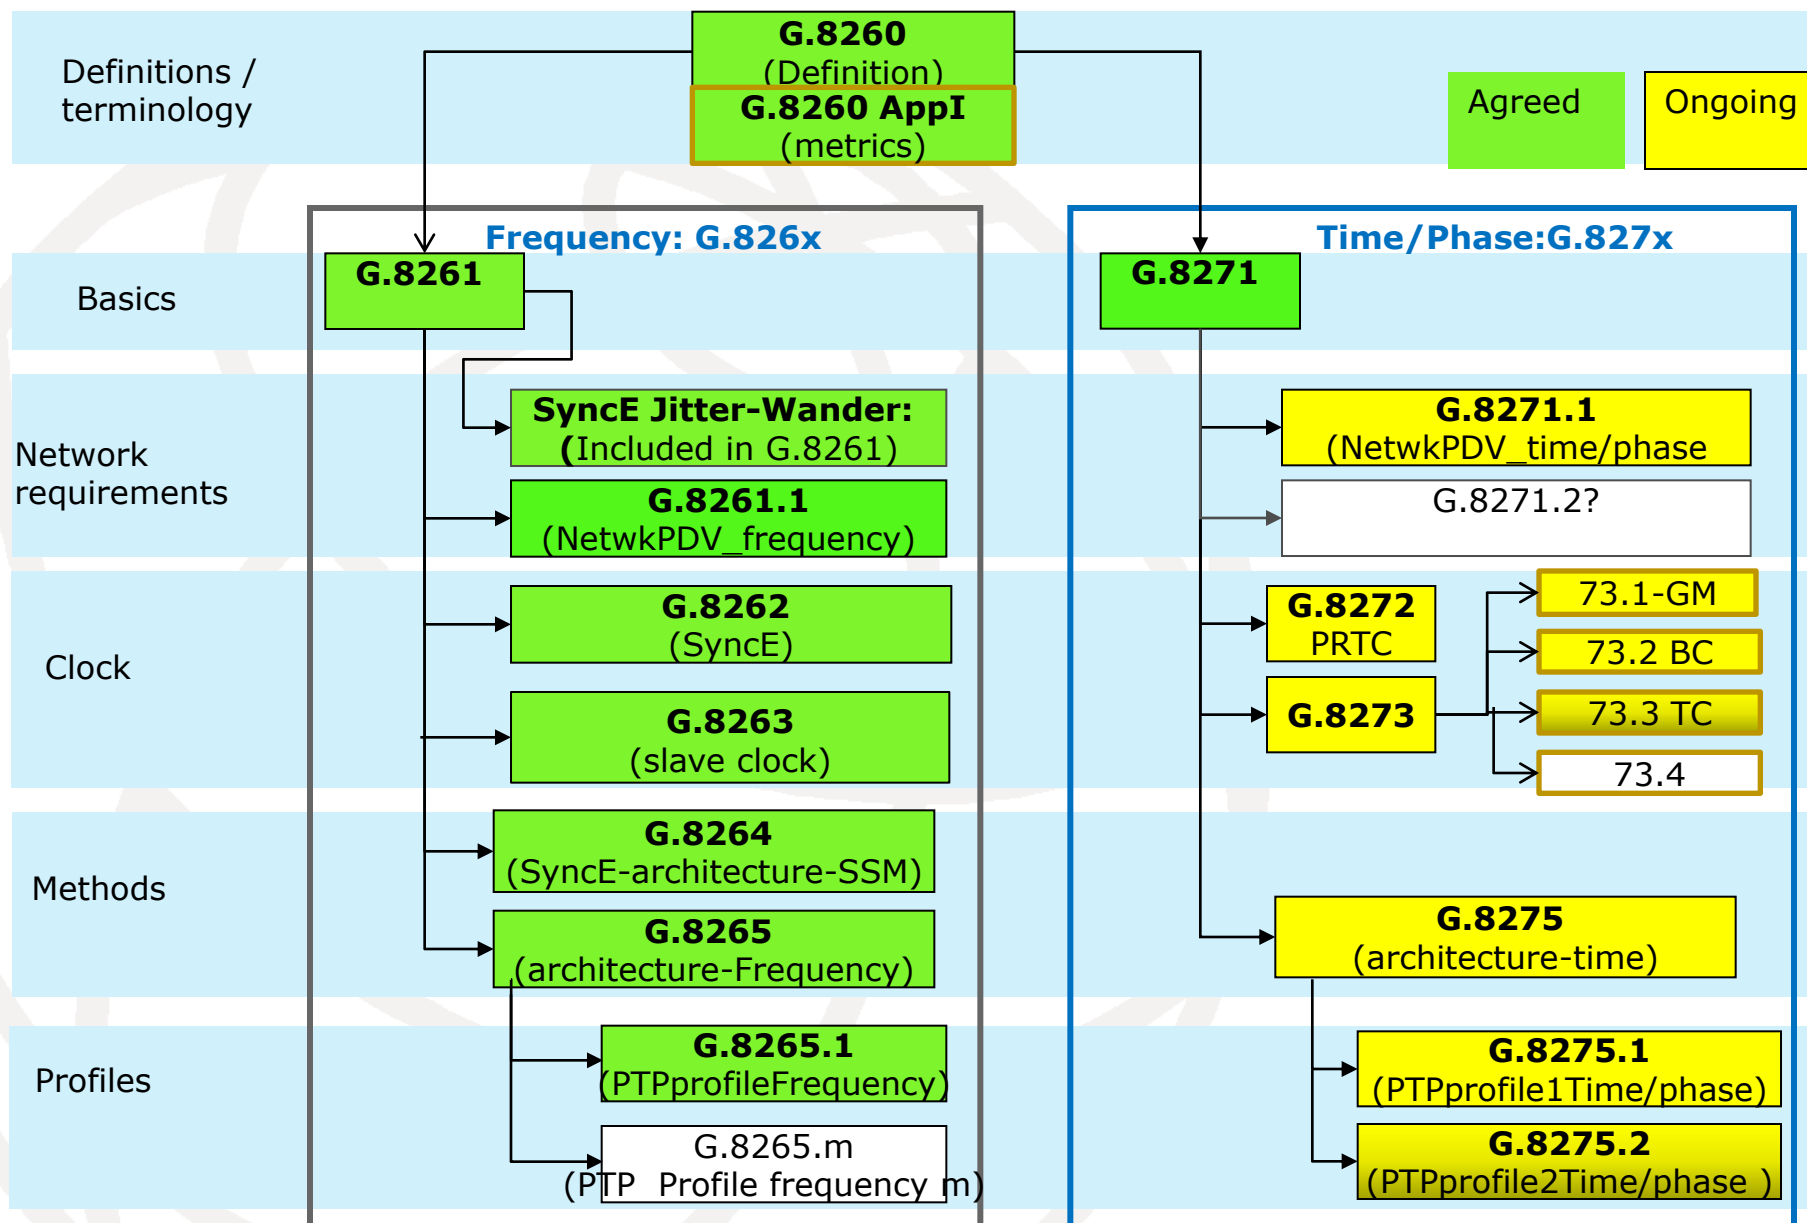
Definitions / terminology

G.8260 (Definition)

G.8260 AppI (metrics)

Agreed

Ongoing

Frequency: G.826x

Time/Phase:G.827x

Basics

G.8261

G.8271

Network requirements

SyncE Jitter-Wander: (Included in G.8261)

G.8261.1 (NetwkPDV_frequency)

G.8271.1 (NetwkPDV_time/phase

G.8271.2?

Clock

G.8262 (SyncE)

G.8263 (slave clock)

G.8272 PRTC

G.8273

73.1-GM

73.2 BC

73.3 TC

73.4

Methods

G.8264 (SyncE-architecture-SSM)

G.8265 (architecture-Frequency)

G.8275 (architecture-time)

Profiles

G.8265.1 (PTPprofileFrequency)

G.8265.m (PTP Profile frequency m)

G.8275.1 (PTPprofile1Time/phase)

G.8275.2 (PTPprofile2Time/phase )